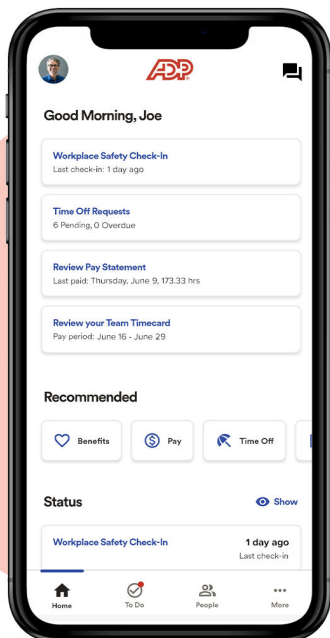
ADP

Good Morning, Joe

Workplace Safety Check-In
Last check-in: 1 day ago

Time Off Requests
6 Pending, 0 Overdue

Review Pay Statement
Last paid: Thursday, June 9, 173.33 hrs

Review your Team Timecard
Pay period: June 16 - June 29

Recommended

Benefits
Pay
Time Off

Status
Show

Workplace Safety Check-In
1 day ago
Last check-in

Home
To Do
People
More